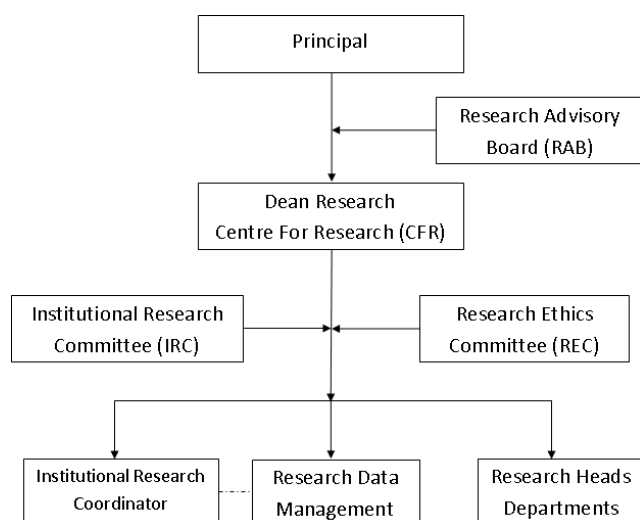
Principal

Research Advisory Board (RAB)

Dean Research Centre For Research (CFR)

Institutional Research Committee (IRC)

Research Ethics Committee (REC)

Institutional Research Coordinator

Research Data Management

Research Heads Departments